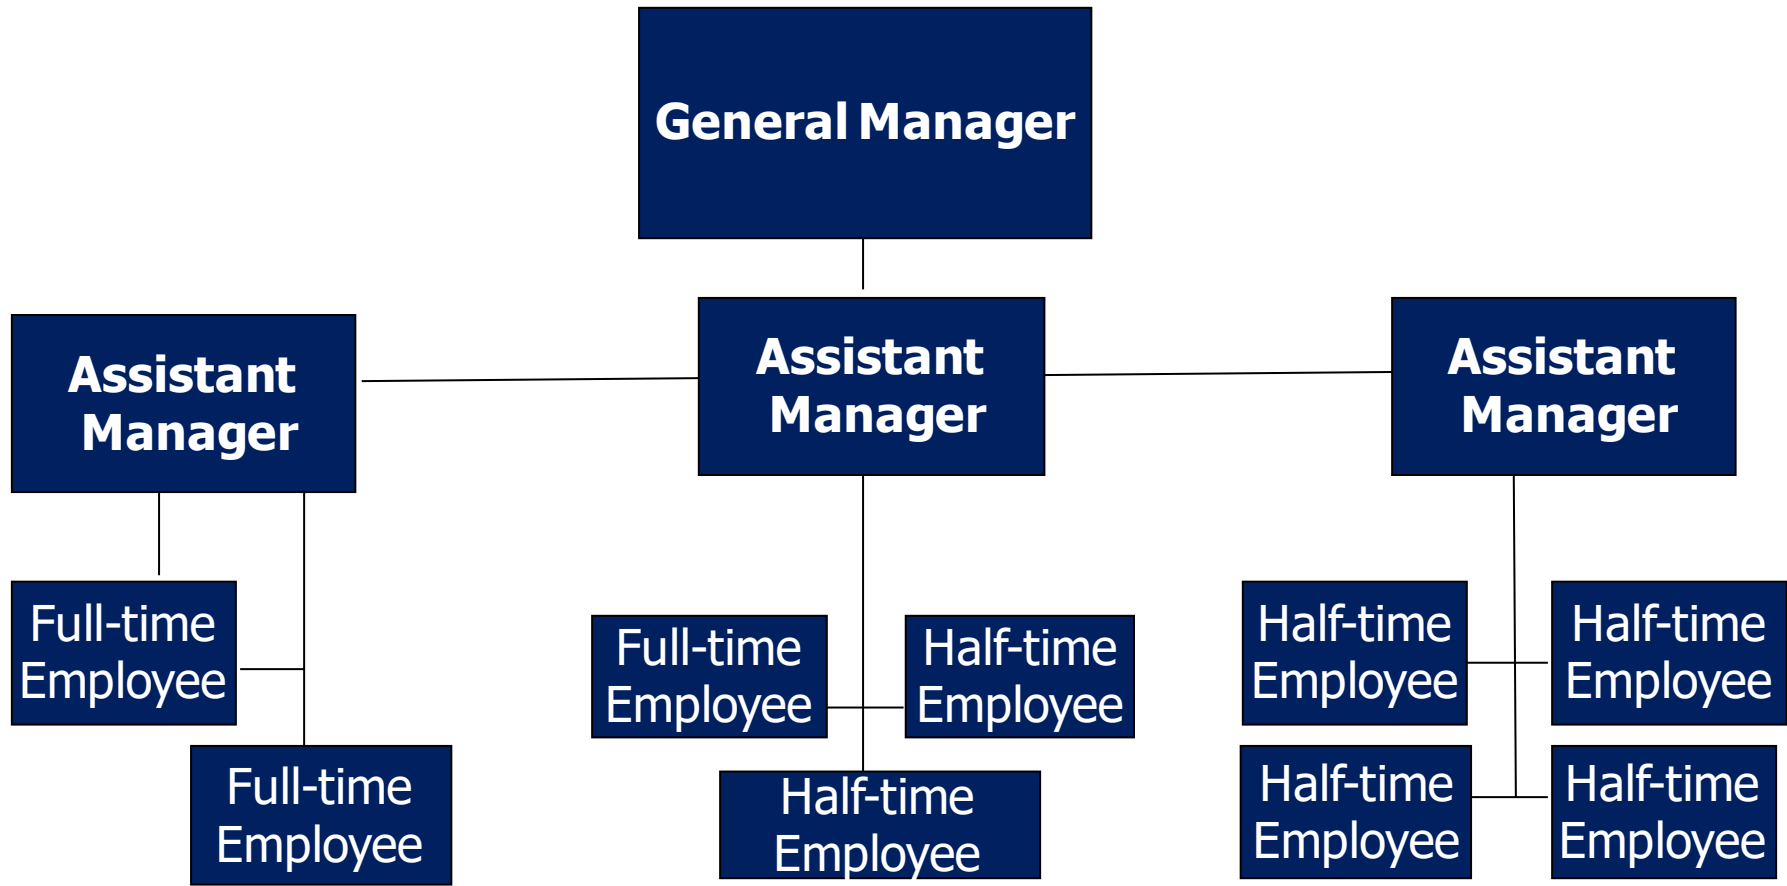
General Manager

Assistant Manager

Assistant Manager

Assistant Manager

Full-time Employee

Full-time Employee

Full-time Employee

Half-time Employee

Half-time Employee

Half-time Employee

Half-time Employee

Half-time Employee

Half-time Employee